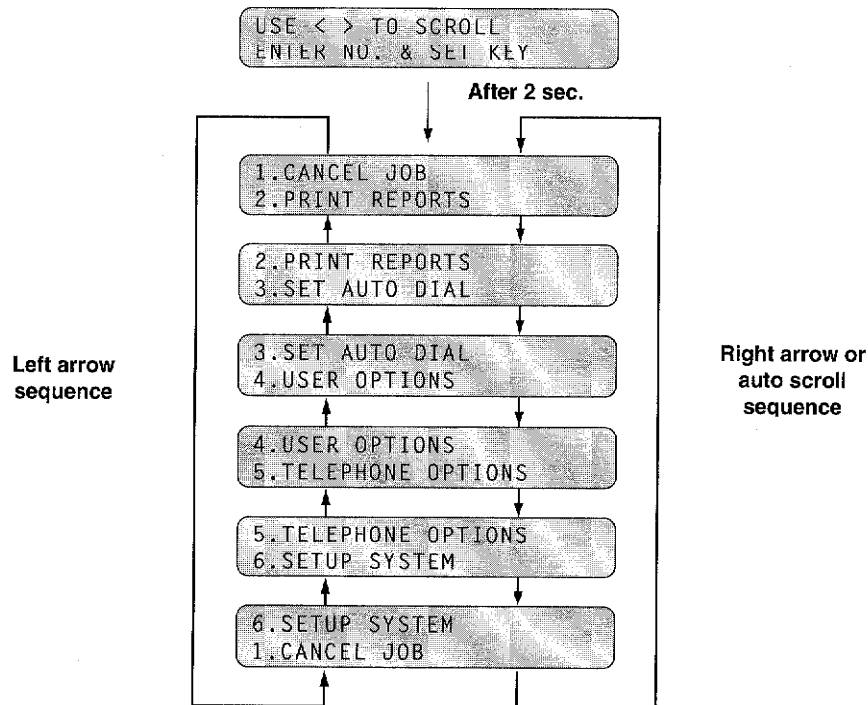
USE < > TO SCROLL
ENTER NO. & SET KEY

After 2 sec.

1.CANCEL JOB
2.PRINT REPORTS

2.PRINT REPORTS
3.SET AUTO DIAL

Left arrow sequence

3.SET AUTO DIAL
4.USER OPTIONS

Right arrow or auto scroll sequence

4.USER OPTIONS
5.TELEPHONE OPTIONS

5.TELEPHONE OPTIONS
6.SETUP SYSTEM

6.SETUP SYSTEM
1.CANCEL JOB